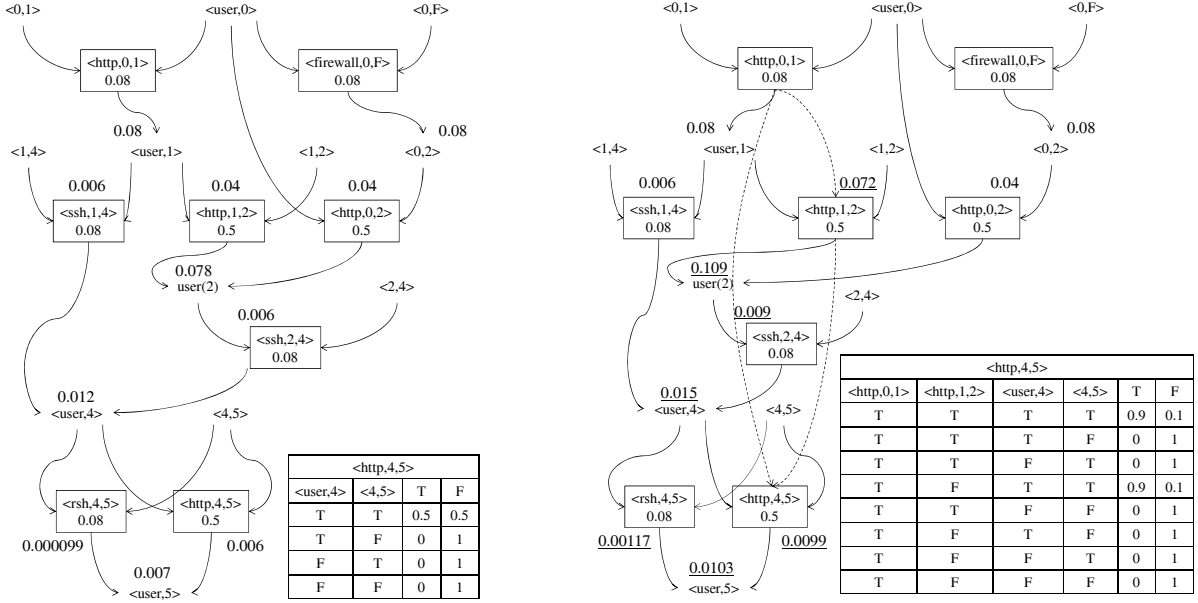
<0,1>
<user,0>
<0,F>
<http,0,1>
0.08
<firewall,0,F>
0.08
0.08
0.08
<1,4>
<user,1>
<1,2>
<0,2>
0.006
0.04
0.04
<ssh,1,4>
0.08
<http,1,2>
0.5
<http,0,2>
0.5
0.078
user(2)
<2,4>
0.006
<ssh,2,4>
0.08
0.012
<user,4>
<4,5>
<rsh,4,5>
0.08
<http,4,5>
0.5
0.000099
0.006
0.007
<user,5>

| <http,4,5> | | | |
|---|---|---|---|
| <user,4> | <4,5> | T | F |
| T | T | 0.5 | 0.5 |
| T | F | 0 | 1 |
| F | T | 0 | 1 |
| F | F | 0 | 1 |

<0,1>
<user,0>
<0,F>
<http,0,1>
0.08
<firewall,0,F>
0.08
0.08
0.08
<1,4>
<user,1>
<1,2>
<0,2>
0.006
0.072
0.04
<ssh,1,4>
0.08
<http,1,2>
0.5
<http,0,2>
0.5
0.109
user(2)
<2,4>
0.009
<ssh,2,4>
0.08
0.015
<user,4>
<4,5>
<rsh,4,5>
0.08
<http,4,5>
0.5
0.00117
0.0099
0.0103
<user,5>

| <http,4,5> | | | | | |
|---|---|---|---|---|---|
| <http,0,1> | <http,1,2> | <user,4> | <4,5> | T | F |
| T | T | T | T | 0.9 | 0.1 |
| T | T | T | F | 0 | 1 |
| T | T | F | T | 0 | 1 |
| T | F | T | T | 0.9 | 0.1 |
| T | T | F | F | 0 | 1 |
| T | F | T | F | 0 | 1 |
| T | F | F | T | 0 | 1 |
| T | F | F | F | 0 | 1 |